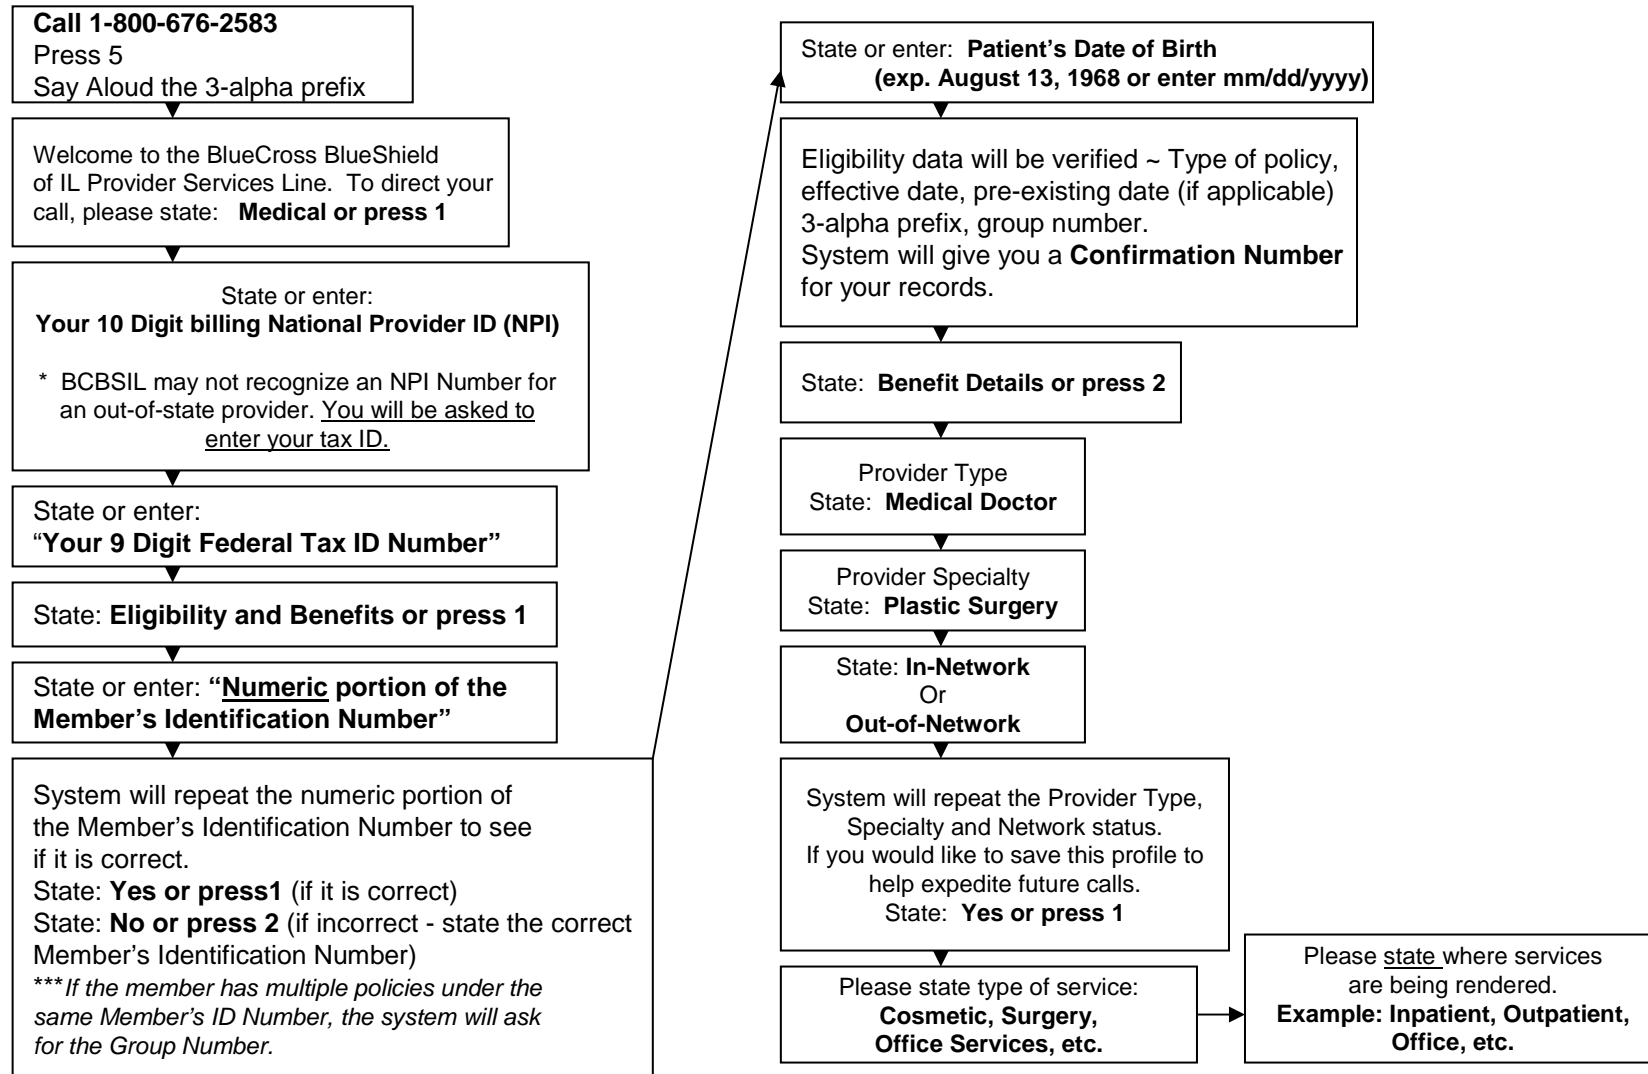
**Call 1-800-676-2583**
Press 5
Say Aloud the 3-alpha prefix

Welcome to the BlueCross BlueShield of IL Provider Services Line. To direct your call, please state: **Medical or press 1**

State or enter:
**Your 10 Digit billing National Provider ID (NPI)**

\* BCBSIL may not recognize an NPI Number for an out-of-state provider. You will be asked to enter your tax ID.

State or enter:
"**Your 9 Digit Federal Tax ID Number"**

State: **Eligibility and Benefits or press 1**

State or enter: **"Numeric portion of the Member's Identification Number"**

System will repeat the numeric portion of the Member's Identification Number to see if it is correct.
State: **Yes or press1** (if it is correct)
State: **No or press 2** (if incorrect - state the correct Member's Identification Number)
\*\*\**If the member has multiple policies under the same Member's ID Number, the system will ask for the Group Number.*

State or enter: **Patient's Date of Birth (exp. August 13, 1968 or enter mm/dd/yyyy)**

Eligibility data will be verified ~ Type of policy, effective date, pre-existing date (if applicable) 3-alpha prefix, group number.
System will give you a **Confirmation Number** for your records.

State: **Benefit Details or press 2**

Provider Type
State: **Medical Doctor**

Provider Specialty
State: **Plastic Surgery**

State: **In-Network**
Or
**Out-of-Network**

System will repeat the Provider Type, Specialty and Network status.
If you would like to save this profile to help expedite future calls.
State: **Yes or press 1**

Please state type of service:
**Cosmetic, Surgery, Office Services, etc.**

Please state where services are being rendered.
**Example: Inpatient, Outpatient, Office, etc.**